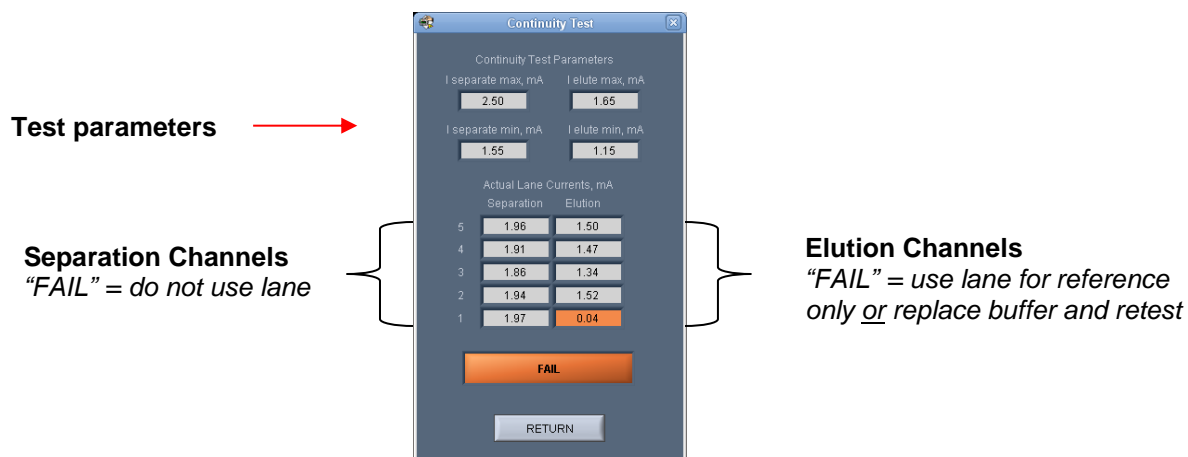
Continuity Test

Continuity Test Parameters

I separate max, mA
2.50

I elute max, mA
1.65

Test parameters

I separate min, mA
1.55

I elute min, mA
1.15

Actual Lane Currents, mA

| | Separation | Elution |
|---|---|---|
| 5 | 1.96 | 1.50 |
| 4 | 1.91 | 1.47 |
| 3 | 1.86 | 1.34 |
| 2 | 1.94 | 1.52 |
| 1 | 1.97 | 0.04 |

Separation Channels
*"FAIL" = do not use lane*

Elution Channels
*"FAIL" = use lane for reference only or replace buffer and retest*

FAIL

RETURN